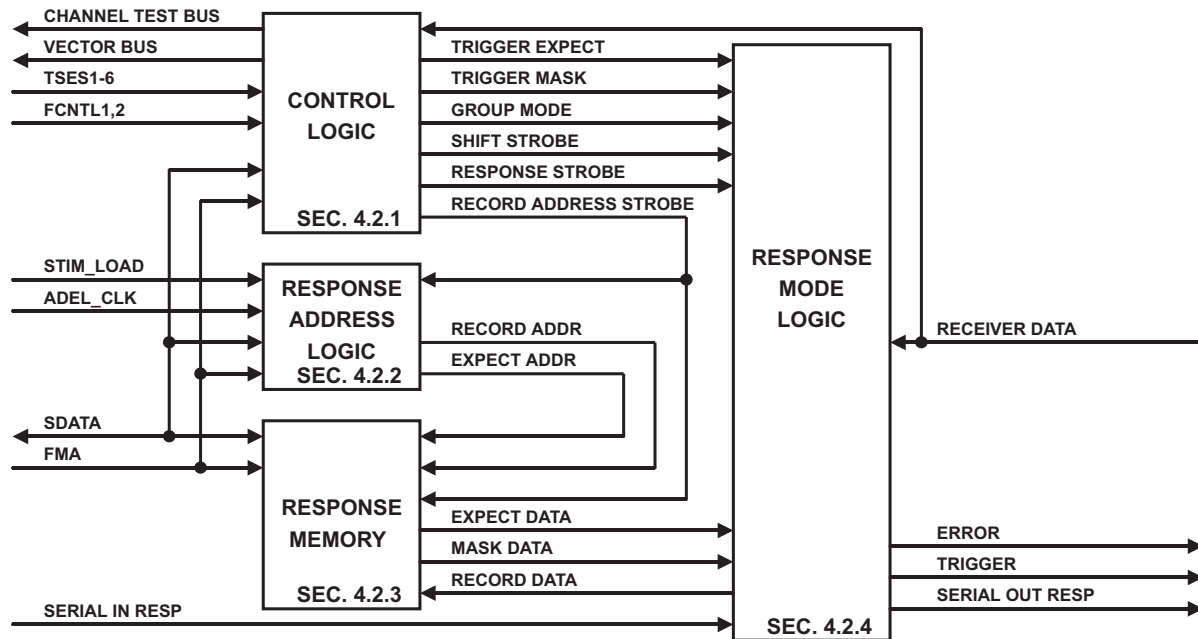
CHANNEL TEST BUS
VECTOR BUS
TSES1-6
FCNTL1,2

CONTROL LOGIC
SEC. 4.2.1

TRIGGER EXPECT
TRIGGER MASK
GROUP MODE
SHIFT STROBE
RESPONSE STROBE
RECORD ADDRESS STROBE

STIM_LOAD
ADEL_CLK

RESPONSE ADDRESS LOGIC
SEC. 4.2.2

RECORD ADDR
EXPECT ADDR

RESPONSE MODE LOGIC
SEC. 4.2.4

RECEIVER DATA

SDATA
FMA

RESPONSE MEMORY
SEC. 4.2.3

EXPECT DATA
MASK DATA
RECORD DATA

ERROR
TRIGGER
SERIAL OUT RESP

SERIAL IN RESP